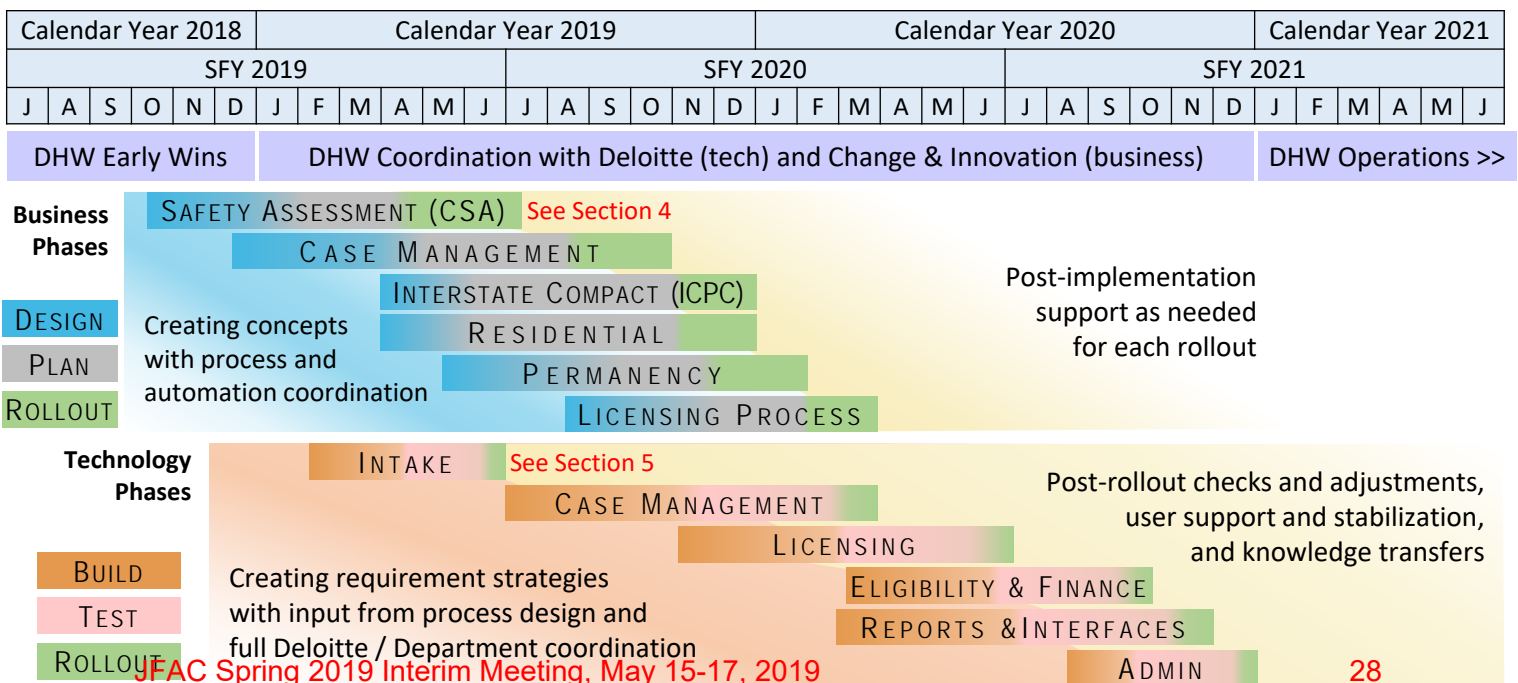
| Calendar Year 2018 | Calendar Year 2019 | Calendar Year 2020 | Calendar Year 2021 |
|---|---|---|---|

| SFY 2019 | SFY 2020 | SFY 2021 |
|---|---|---|

| J | A | S | O | N | D | J | F | M | A | M | J | J | A | S | O | N | D | J | F | M | A | M | J | J | A | S | O | N | D | J | F | M | A | M | J |
|---|---|---|---|---|---|---|---|---|---|---|---|---|---|---|---|---|---|---|---|---|---|---|---|---|---|---|---|---|---|---|---|---|---|---|---|

DHW Early Wins
DHW Coordination with Deloitte (tech) and Change & Innovation (business)
DHW Operations >>

Business Phases

SAFETY ASSESSMENT (CSA) See Section 4
CASE MANAGEMENT
INTERSTATE COMPACT (ICPC)
RESIDENTIAL
PERMANENCY
LICENSING PROCESS

DESIGN
PLAN
ROLLOUT

Creating concepts with process and automation coordination

Post-implementation support as needed for each rollout

Technology Phases

INTAKE See Section 5
CASE MANAGEMENT
LICENSING
ELIGIBILITY & FINANCE
REPORTS &INTERFACES
ADMIN

BUILD
TEST
ROLLOUT

Creating requirement strategies with input from process design and full Deloitte / Department coordination

Post-rollout checks and adjustments, user support and stabilization, and knowledge transfers

JFAC Spring 2019 Interim Meeting, May 15-17, 2019
28